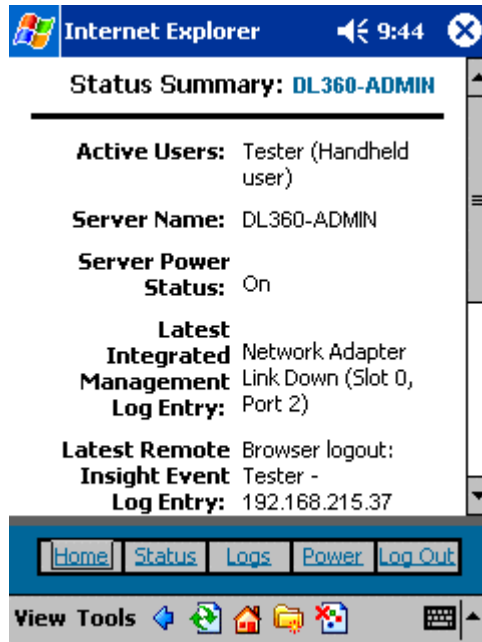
Internet Explorer 9:44

Status Summary: DL360-ADMIN

| | |
|---|---|
| Active Users: | Tester (Handheld user) |
| Server Name: | DL360-ADMIN |
| Server Power Status: | On |
| Latest Integrated Management Log Entry: | Network Adapter Link Down (Slot 0, Port 2) |
| Latest Remote Insight Event Log Entry: | Browser logout: Tester - 192.168.215.37 |

Home Status Logs Power Log Out

View Tools